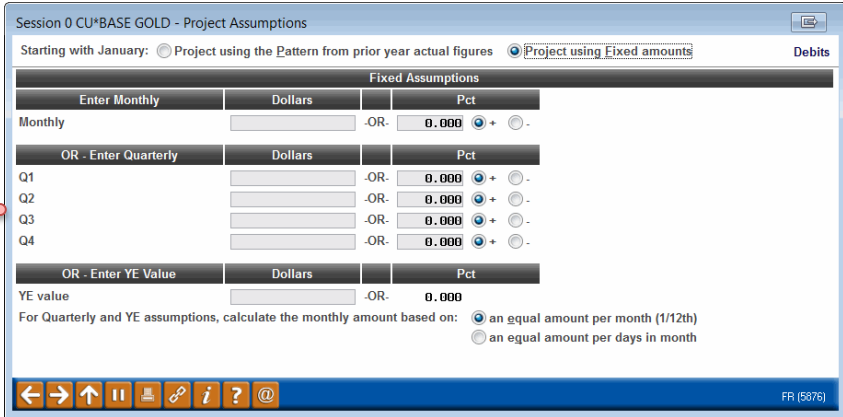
Session 0 CU*BASE GOLD - Project Assumptions

Starting with January: Project using the Pattern from prior year actual figures Project using Fixed amounts

Debits

Fixed Assumptions

| Enter Monthly | Dollars | | Pct |
|---|---|---|---|
| Monthly | | -OR- | 0.000 + - |

| OR - Enter Quarterly | Dollars | | Pct |
|---|---|---|---|
| Q1 | | -OR- | 0.000 + - |
| Q2 | | -OR- | 0.000 + - |
| Q3 | | -OR- | 0.000 + - |
| Q4 | | -OR- | 0.000 + - |

| OR - Enter YE Value | Dollars | | Pct |
|---|---|---|---|
| YE value | | -OR- | 0.000 |

For Quarterly and YE assumptions, calculate the monthly amount based on: an equal amount per month (1/12th)
an equal amount per days in month

FR (5876)